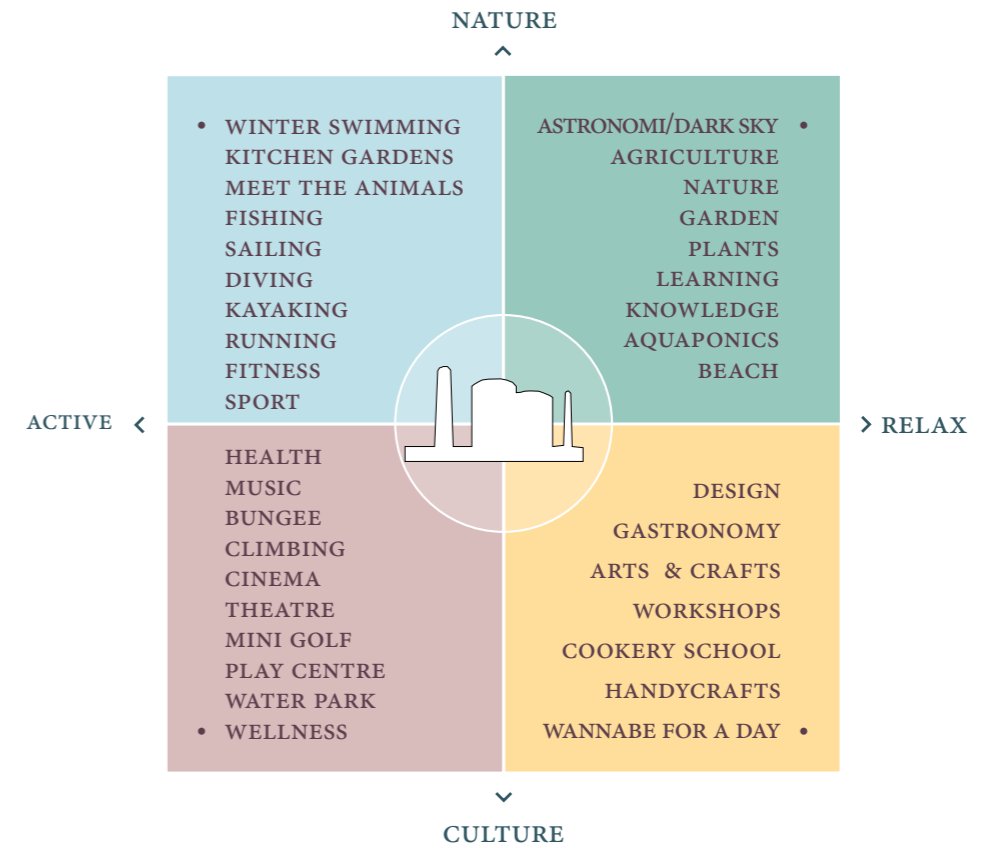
NATURE

ACTIVE

RELAX

CULTURE

WINTER SWIMMING
KITCHEN GARDENS
MEET THE ANIMALS
FISHING
SAILING
DIVING
KAYAKING
RUNNING
FITNESS
SPORT

ASTRONOMI/DARK SKY
AGRICULTURE
NATURE
GARDEN
PLANTS
LEARNING
KNOWLEDGE
AQUAPONICS
BEACH

HEALTH
MUSIC
BUNGEE
CLIMBING
CINEMA
THEATRE
MINI GOLF
PLAY CENTRE
WATER PARK
WELLNESS

DESIGN
GASTRONOMY
ARTS & CRAFTS
WORKSHOPS
COOKERY SCHOOL
HANDYCRAFTS
WANNABE FOR A DAY